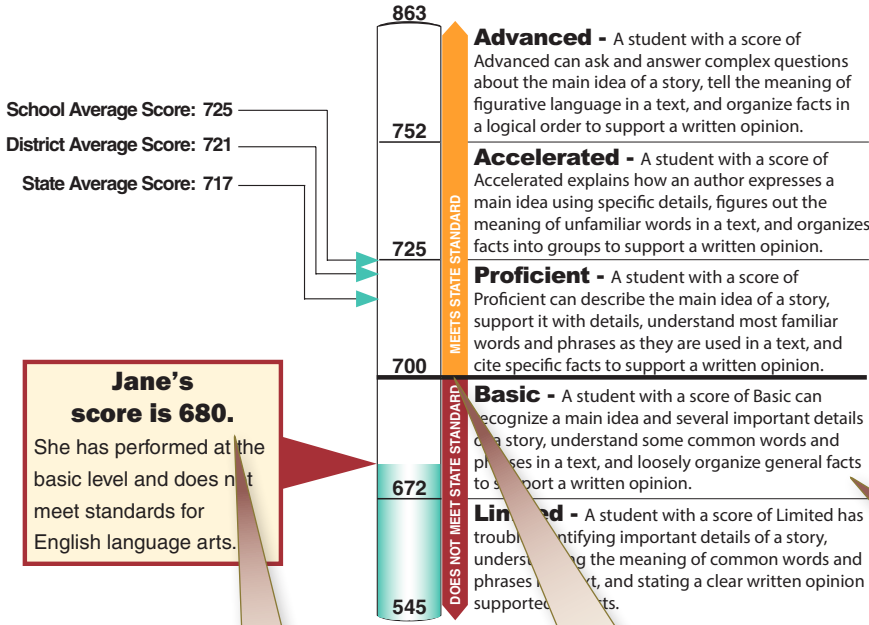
863

752

725

700

672

545

School Average Score: 725

District Average Score: 721

State Average Score: 717

MEETS STATE STANDARD

DOES NOT MEET STATE STANDARD

**Advanced -** A student with a score of Advanced can ask and answer complex questions about the main idea of a story, tell the meaning of figurative language in a text, and organize facts in a logical order to support a written opinion.

**Accelerated -** A student with a score of Accelerated explains how an author expresses a main idea using specific details, figures out the meaning of unfamiliar words in a text, and organizes facts into groups to support a written opinion.

**Proficient -** A student with a score of Proficient can describe the main idea of a story, support it with details, understand most familiar words and phrases as they are used in a text, and cite specific facts to support a written opinion.

**Basic -** A student with a score of Basic can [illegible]ecognize a main idea and several important details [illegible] a story, understand some common words and p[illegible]ses in a text, and loosely organize general facts to s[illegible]port a written opinion.

**Lim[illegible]ed -** A student with a score of Limited has troub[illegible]ntifying important details of a story, unders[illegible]g the meaning of common words and phrases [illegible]t, and stating a clear written opinion supported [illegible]ts.

Jane's score is 680.

She has performed at the basic level and does n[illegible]t meet standards for English language arts.